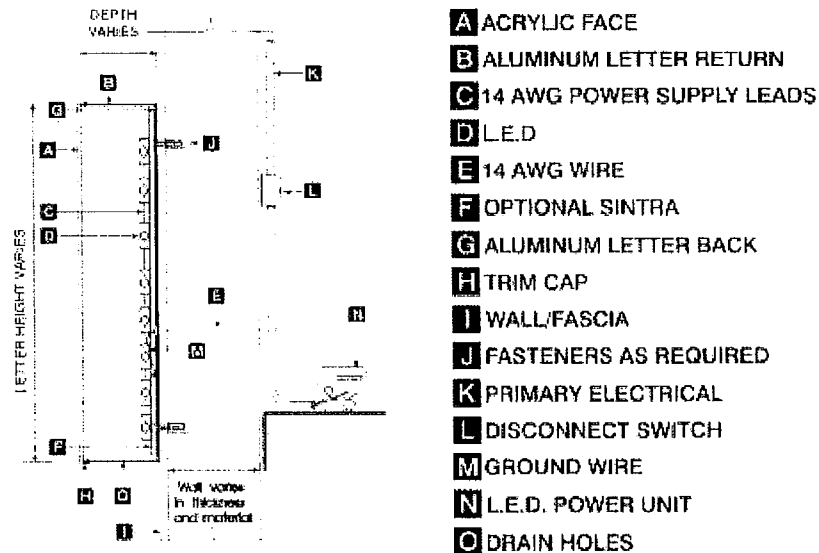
DEPTH VARIES

B

K

G

J

A

L

C

D

LETTER HEIGHT VARIES

E

N

M

F

H O

Wall varies in thickness and material

I

A ACRYLIC FACE
B ALUMINUM LETTER RETURN
C 14 AWG POWER SUPPLY LEADS
D L.E.D
E 14 AWG WIRE
F OPTIONAL SINTRA
G ALUMINUM LETTER BACK
H TRIM CAP
I WALL/FASCIA
J FASTENERS AS REQUIRED
K PRIMARY ELECTRICAL
L DISCONNECT SWITCH
M GROUND WIRE
N L.E.D. POWER UNIT
O DRAIN HOLES